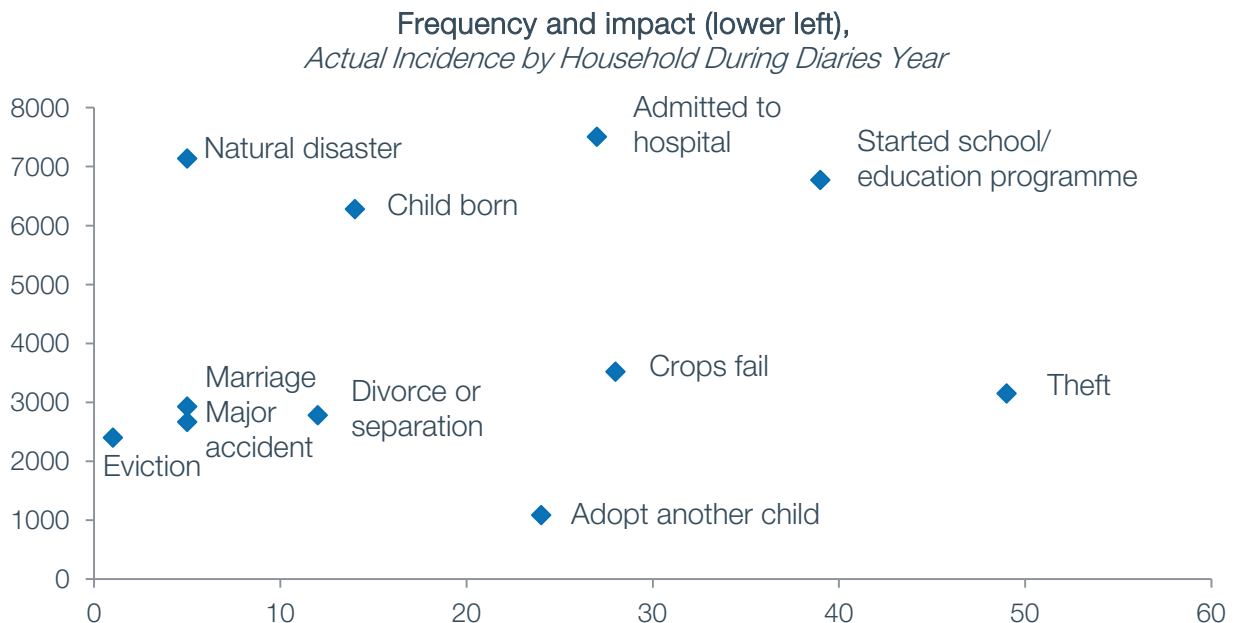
Frequency and impact (lower left),
*Actual Incidence by Household During Diaries Year*

8000
7000
6000
5000
4000
3000
2000
1000
0

0 10 20 30 40 50 60

Natural disaster
Admitted to hospital
Started school/ education programme
Child born
Marriage
Major accident
Divorce or separation
Crops fail
Theft
Eviction
Adopt another child